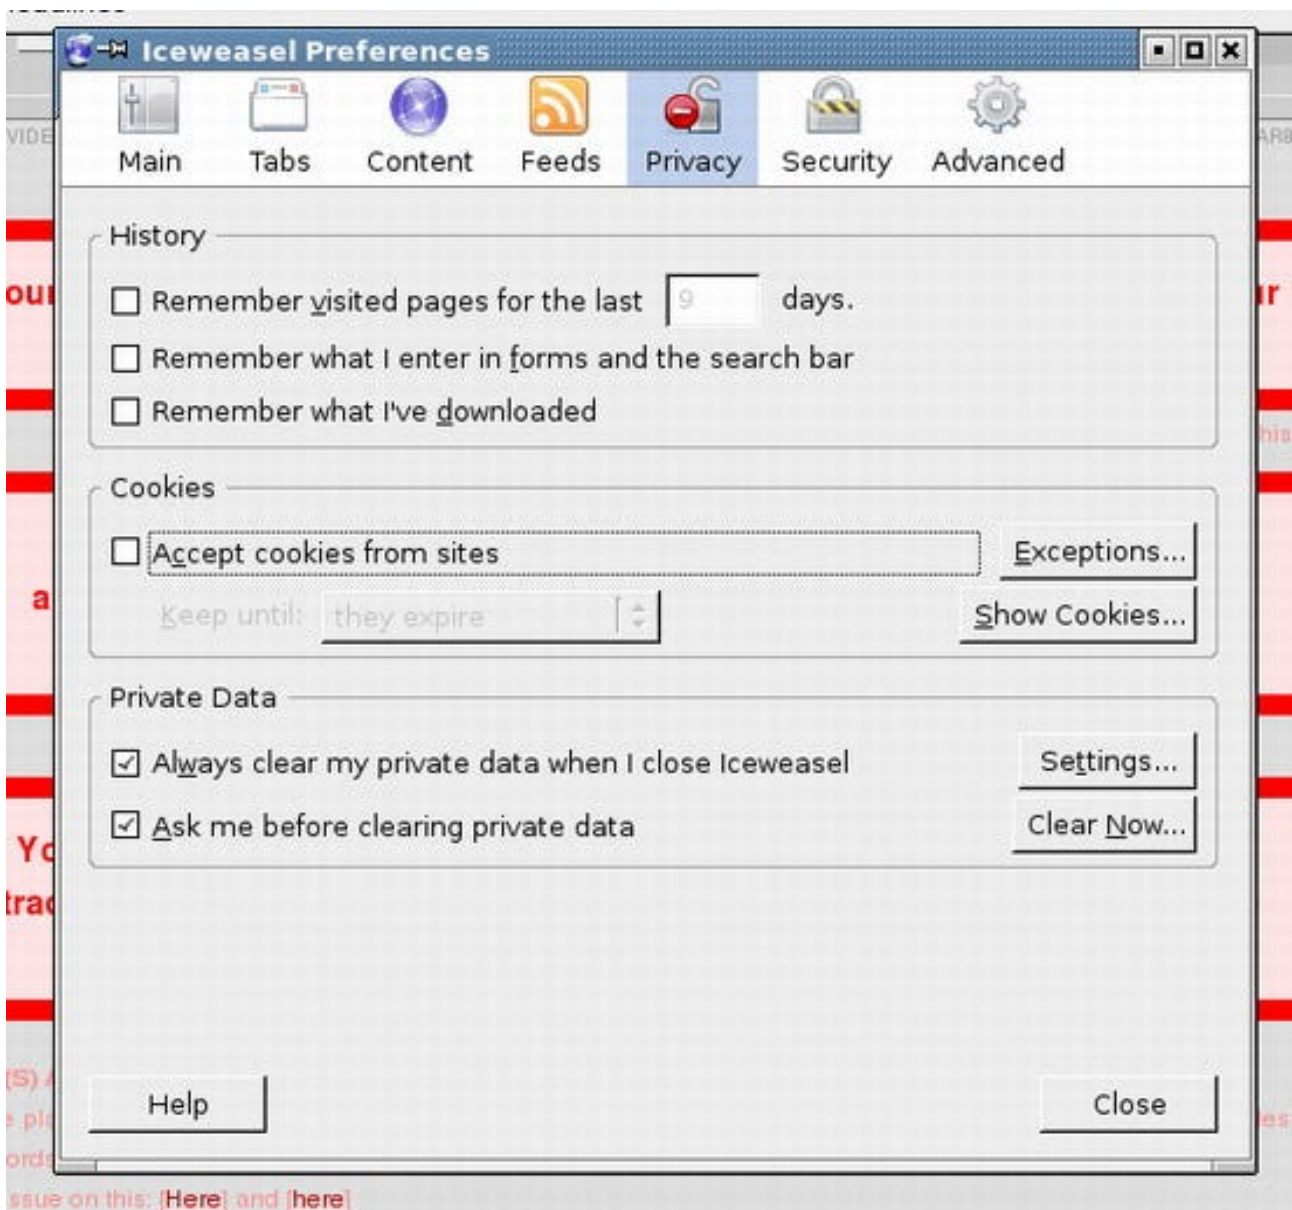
Iceweasel Preferences

Main Tabs Content Feeds Privacy Security Advanced

History

Remember visited pages for the last 9 days.

Remember what I enter in forms and the search bar

Remember what I've downloaded

Cookies

Accept cookies from sites

Exceptions...

Keep until: they expire

Show Cookies...

Private Data

Always clear my private data when I close Iceweasel

Settings...

Ask me before clearing private data

Clear Now...

Help

Close

ssue on this: [Here] and [here]